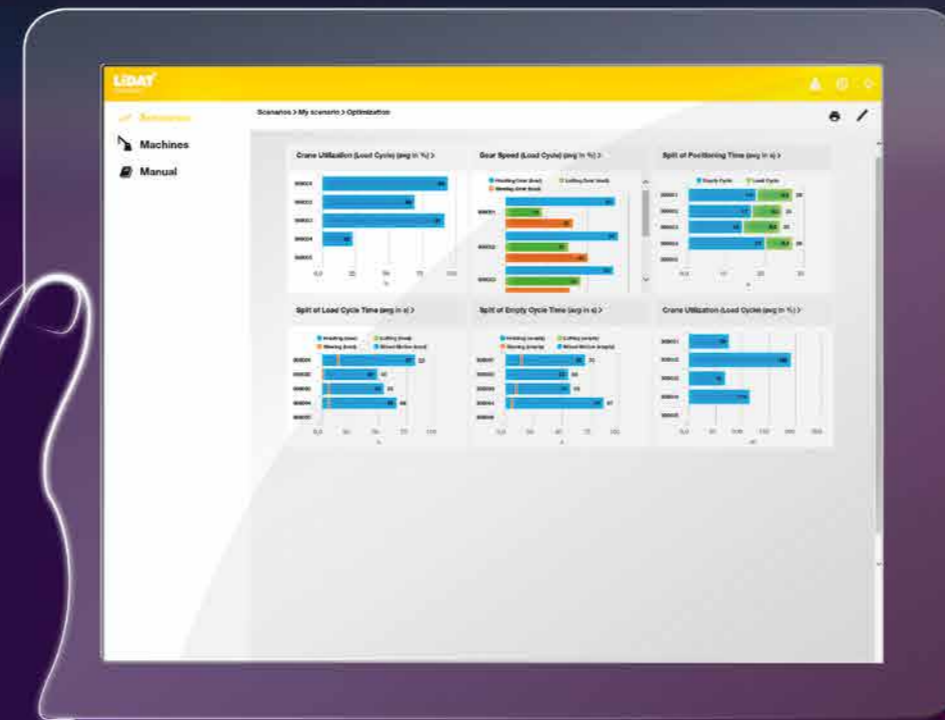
LiDAT

Scenarios

Machines

Manual

Scenarios > My scenario > Optimization

Crane Utilization (Load Cycle) (avg in %) >

Gear Speed (Load Cycle) (avg in %) >

Split of Positioning Time (avg in s) >

Split of Load Cycle Time (avg in s) >

Split of Empty Cycle Time (avg in s) >

Crane Utilization (Load Cycle) (avg in %) >